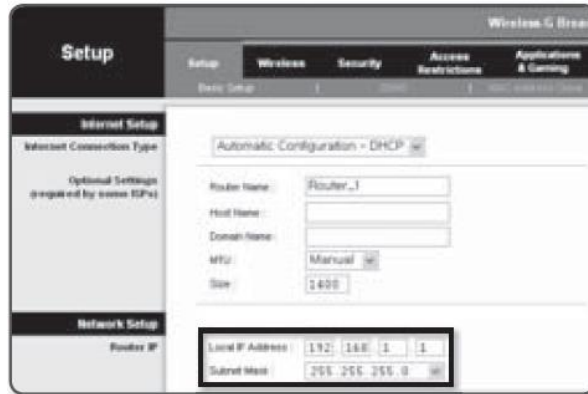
Wireless-G Broa

Setup

Setup | Wireless | Security | Access Restrictions | Applications & Gaming

Basic Setup | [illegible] | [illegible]

Internet Setup

Internet Connection Type

Automatic Configuration - DHCP

Optional Settings (required by some ISPs)

Router Name: Router_1

Host Name:

Domain Name:

MTU: Manual

Size: 1400

Network Setup

Router IP

Local IP Address: 192 . 168 . 1 . 1

Subnet Mask: 255.255.255.0